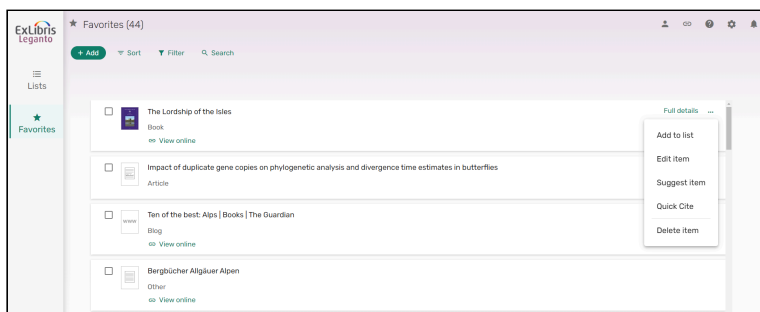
ExLibris Leganto

Lists

Favorites

Favorites (44)

+ Add
Sort
Filter
Search

The Lordship of the Isles
Book
View online

Full details ...

Add to list
Edit item
Suggest item
Quick Cite
Delete item

Impact of duplicate gene copies on phylogenetic analysis and divergence time estimates in butterflies
Article

www
Ten of the best: Alps | Books | The Guardian
Blog
View online

Bergbücher Allgäuer Alpen
Other
View online